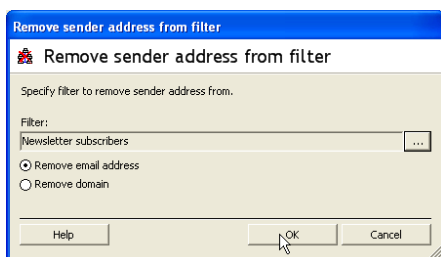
Remove sender address from filter

Remove sender address from filter

Specify filter to remove sender address from.

Filter:

Newsletter subscribers

...

Remove email address

Remove domain

Help

OK

Cancel